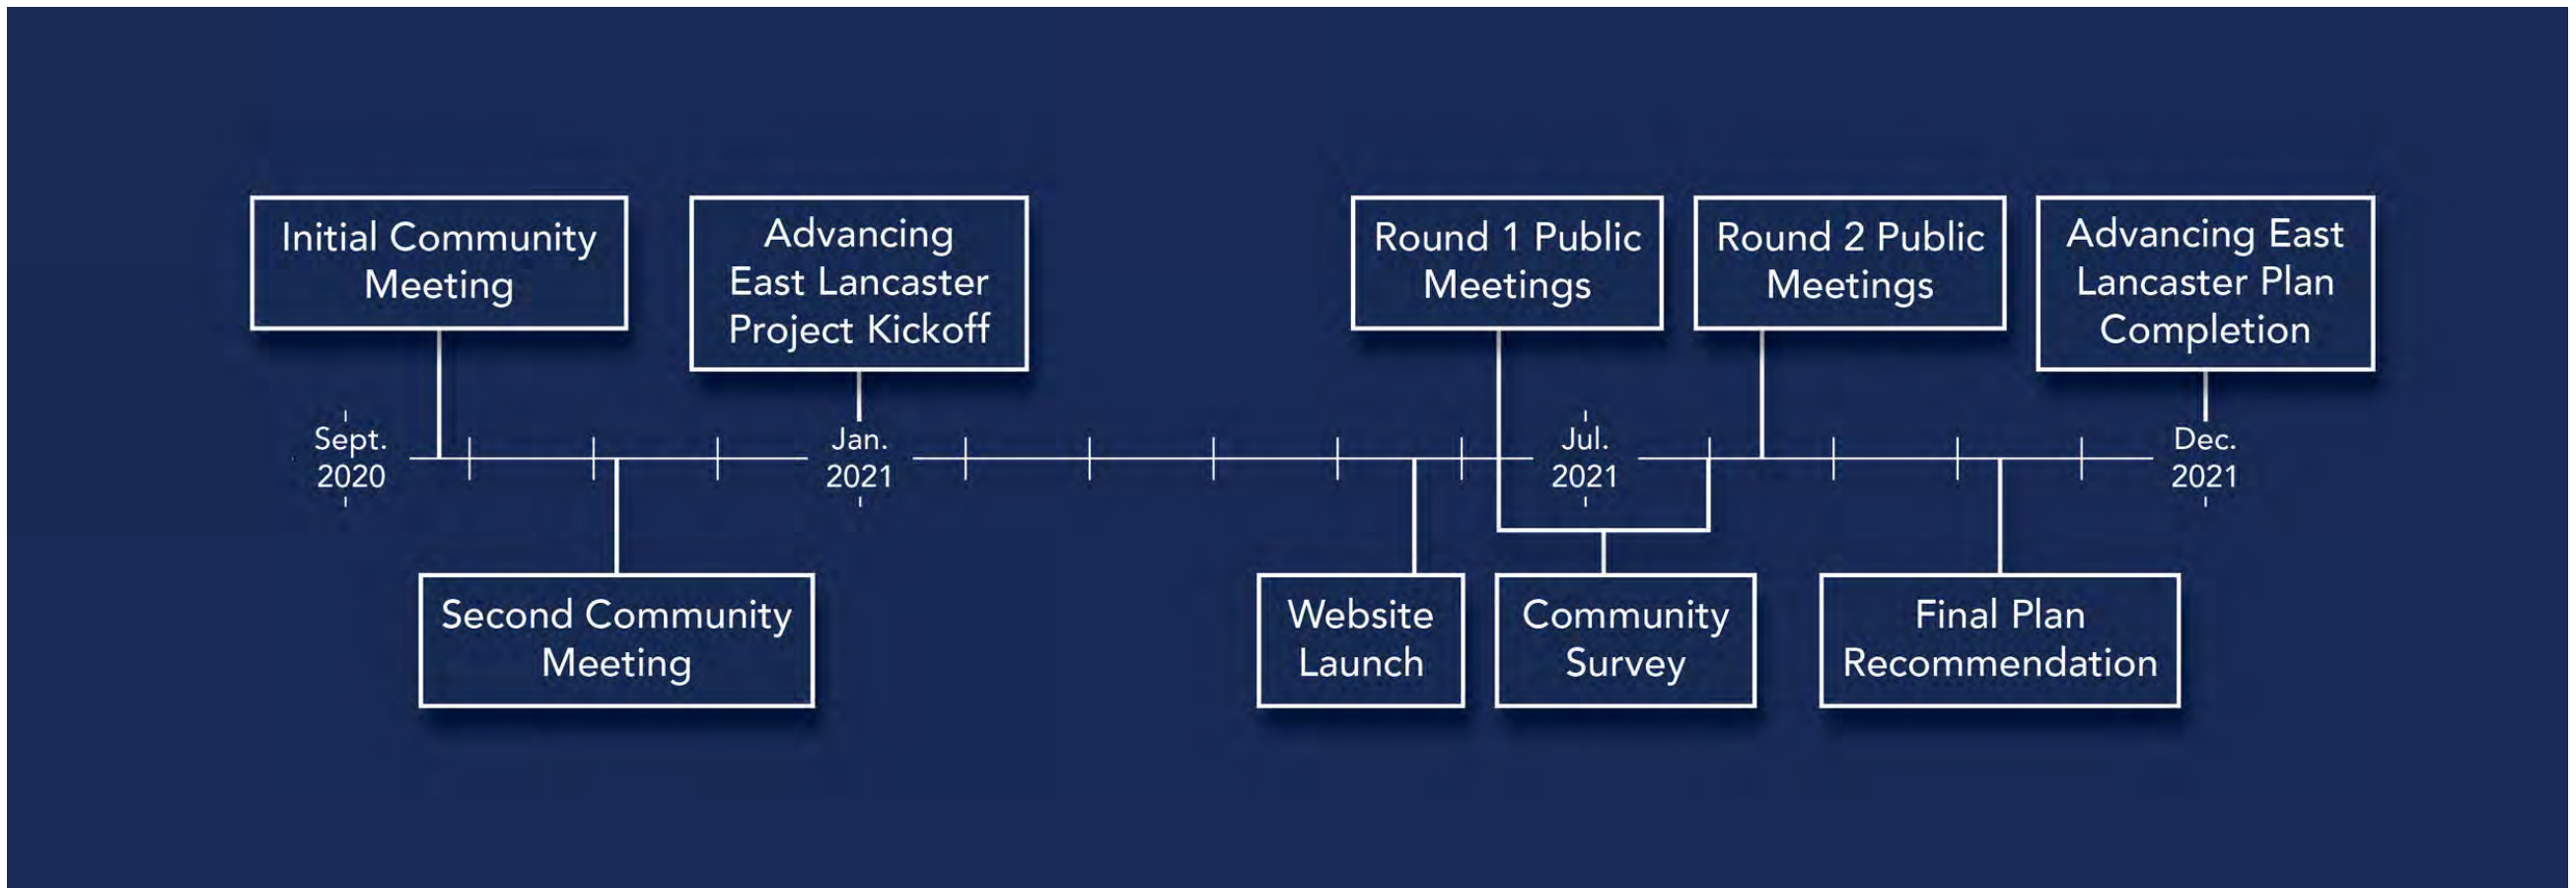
Initial Community Meeting

Advancing East Lancaster Project Kickoff

Round 1 Public Meetings

Round 2 Public Meetings

Advancing East Lancaster Plan Completion

Sept. 2020

Jan. 2021

Jul. 2021

Dec. 2021

Second Community Meeting

Website Launch

Community Survey

Final Plan Recommendation